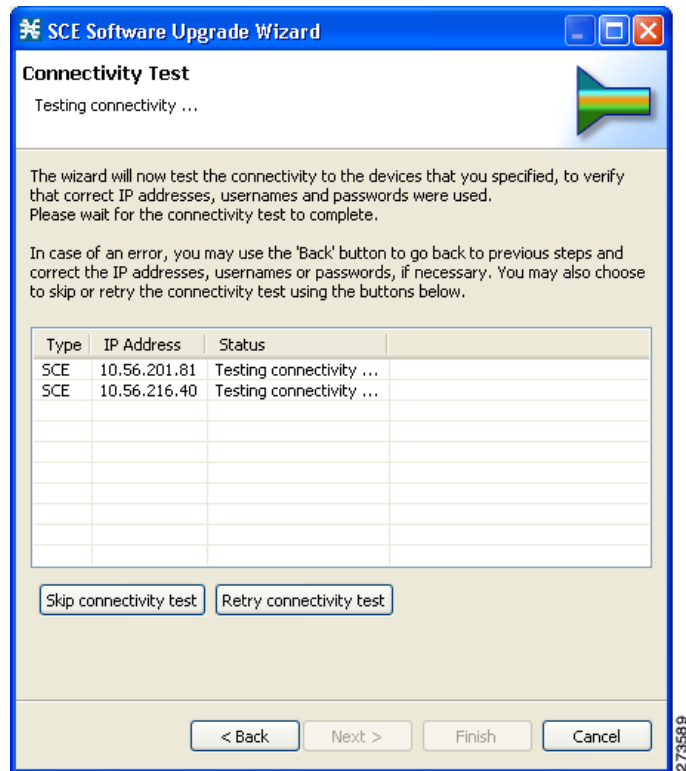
SCE Software Upgrade Wizard

Connectivity Test

Testing connectivity ...

The wizard will now test the connectivity to the devices that you specified, to verify that correct IP addresses, usernames and passwords were used.
Please wait for the connectivity test to complete.

In case of an error, you may use the 'Back' button to go back to previous steps and correct the IP addresses, usernames or passwords, if necessary. You may also choose to skip or retry the connectivity test using the buttons below.

| Type | IP Address | Status | |
|---|---|---|---|
| SCE | 10.56.201.81 | Testing connectivity ... | |
| SCE | 10.56.216.40 | Testing connectivity ... | |

Skip connectivity test | Retry connectivity test

< Back | Next > | Finish | Cancel

273589